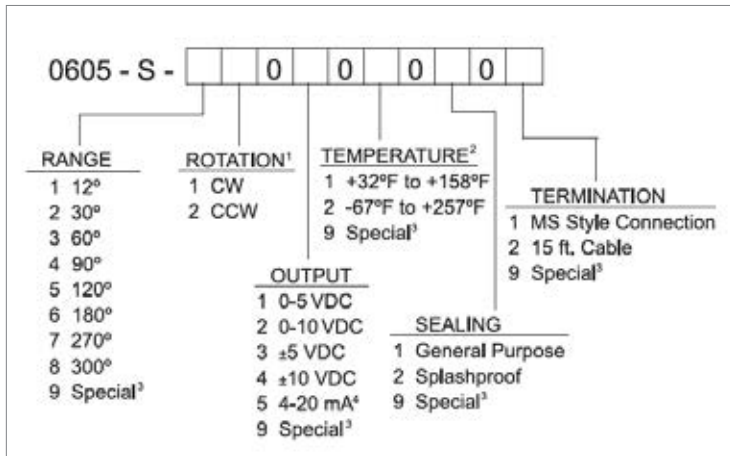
0605 - S - [ ] [ ] 0 [ ] 0 [ ] 0 [ ] 0 [ ]

RANGE
1 12°
2 30°
3 60°
4 90°
5 120°
6 180°
7 270°
8 300°
9 Special³

ROTATION¹
1 CW
2 CCW

TEMPERATURE²
1 +32°F to +158°F
2 -67°F to +257°F
9 Special³

OUTPUT
1 0-5 VDC
2 0-10 VDC
3 ±5 VDC
4 ±10 VDC
5 4-20 mA⁴
9 Special³

SEALING
1 General Purpose
2 Splashproof
9 Special³

TERMINATION
1 MS Style Connection
2 15 ft. Cable
9 Special³